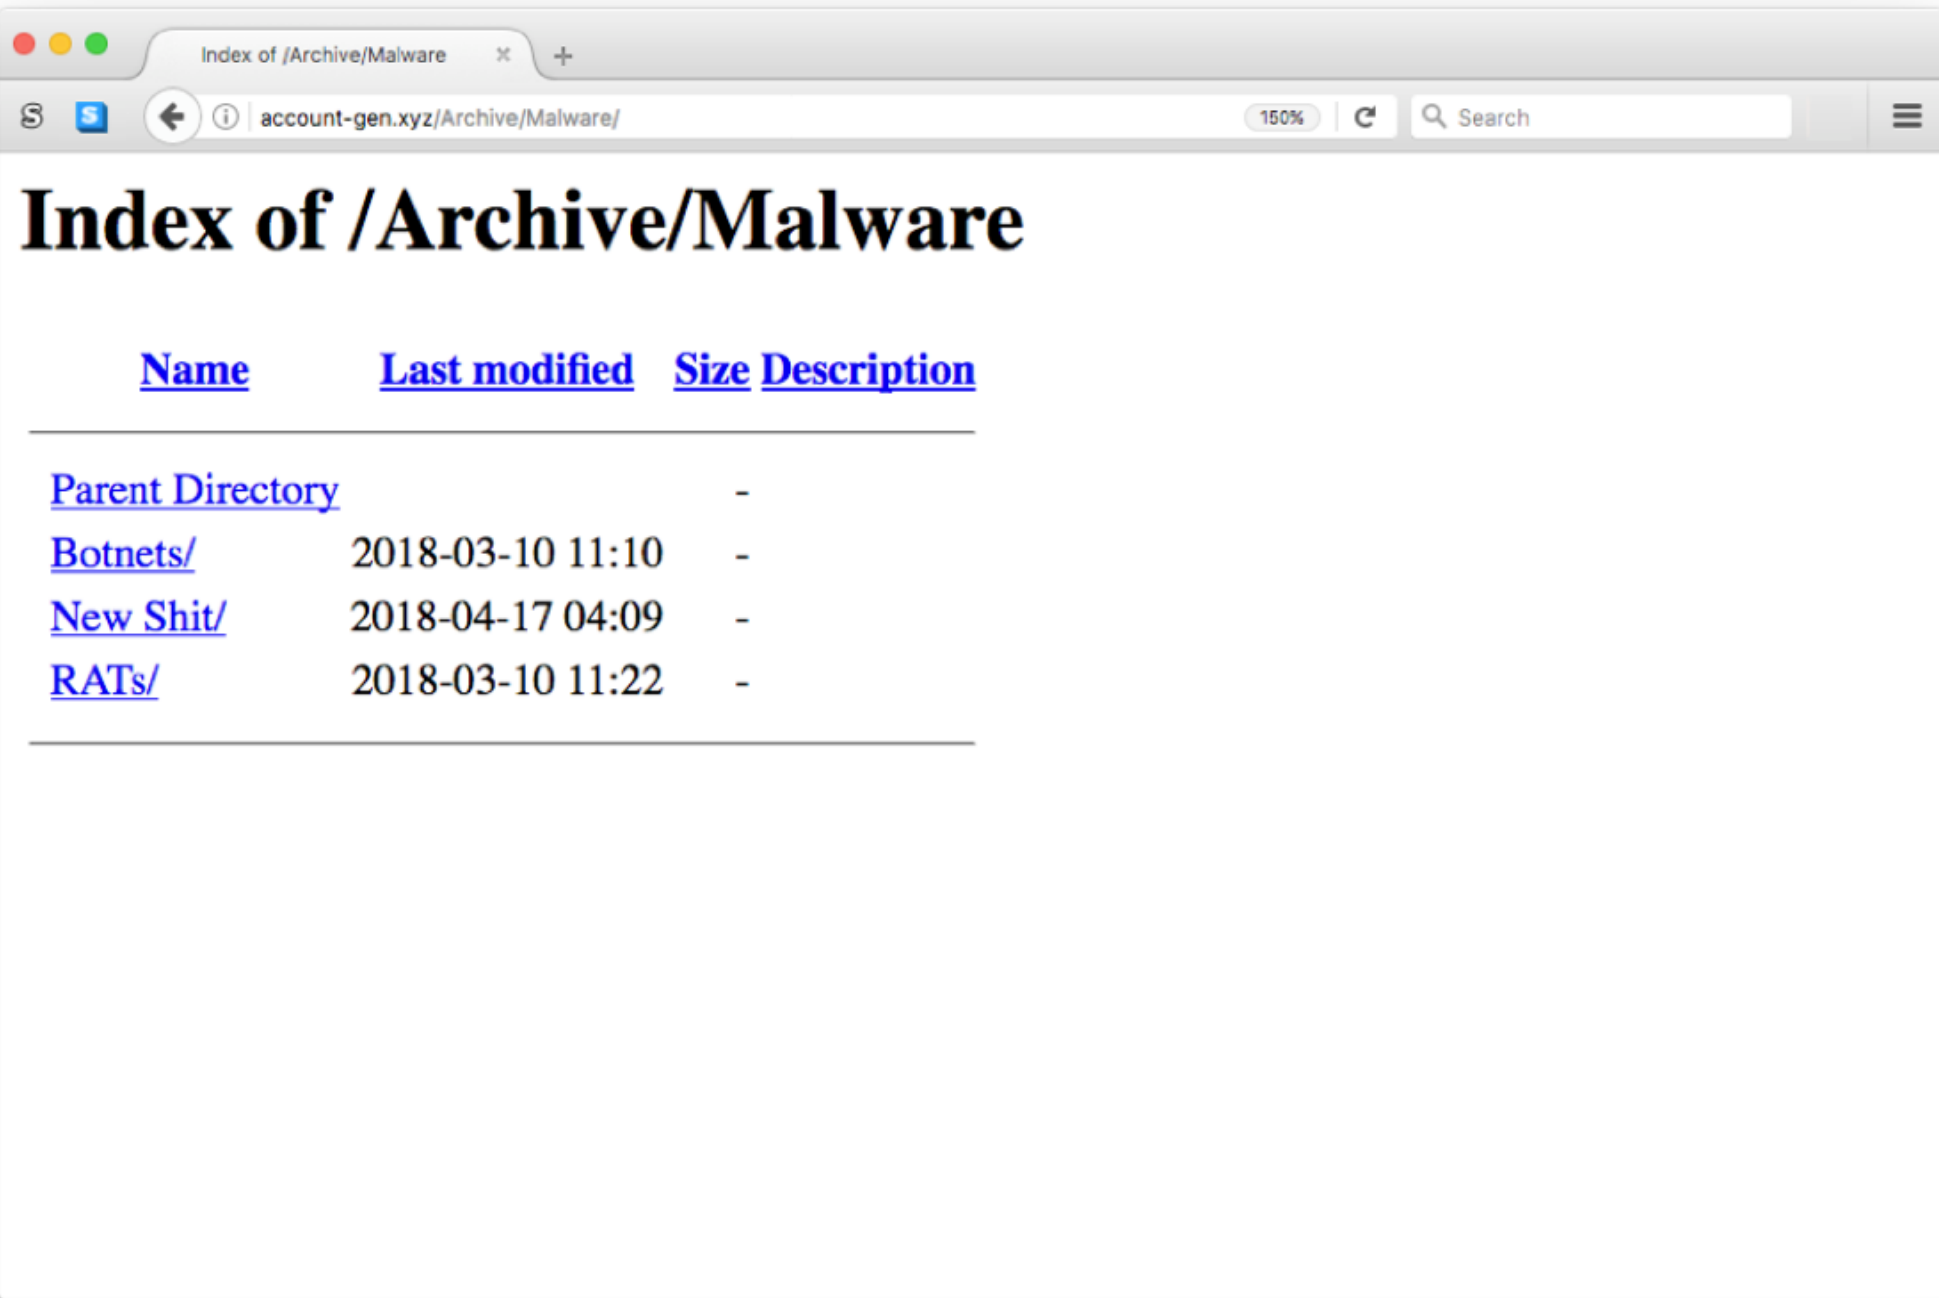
Index of /Archive/Malware

account-gen.xyz/Archive/Malware/

150%

Search

# Index of /Archive/Malware

| Name | Last modified | Size | Description |
|---|---|---|---|
| Parent Directory | | - | |
| Botnets/ | 2018-03-10 11:10 | - | |
| New Shit/ | 2018-04-17 04:09 | - | |
| RATs/ | 2018-03-10 11:22 | - | |